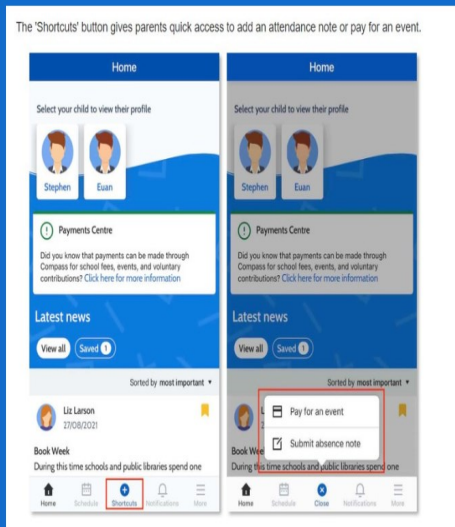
The 'Shortcuts' button gives parents quick access to add an attendance note or pay for an event.

Home

Select your child to view their profile

Stephen

Euan

Payments Centre

Did you know that payments can be made through Compass for school fees, events, and voluntary contributions? Click here for more information

Latest news

View all

Saved 1

Sorted by most important

Liz Larson
27/08/2021

Book Week
During this time schools and public libraries spend one

Home Schedule Shortcuts Notifications More

Home

Select your child to view their profile

Stephen

Euan

Payments Centre

Did you know that payments can be made through Compass for school fees, events, and voluntary contributions? Click here for more information

Latest news

View all

Saved 1

Sorted by most important

Pay for an event

Submit absence note

Book Week
During this time schools and public libraries spend one

Home Schedule Close Notifications More